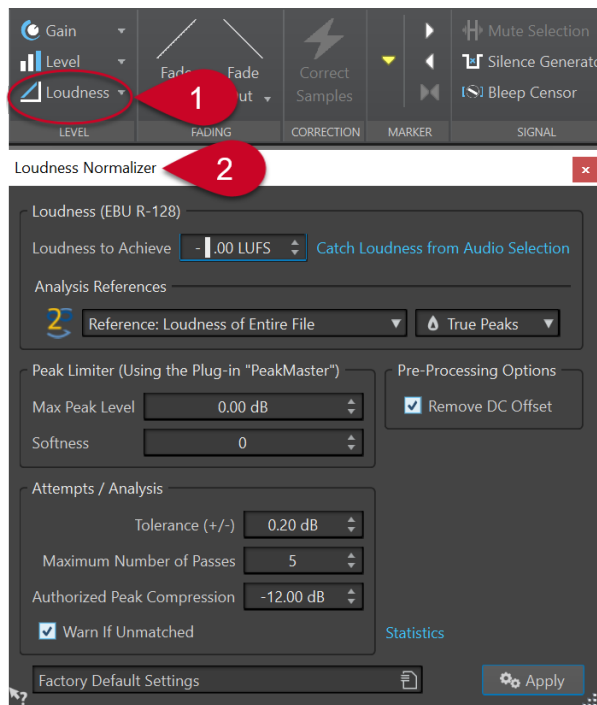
Gain
Level
Loudness
LEVEL
Fade
Fade
Out
FADING
Correct Samples
CORRECTION
MARKER
Mute Selection
Silence Generator
Bleep Censor
SIGNAL
1
Loudness Normalizer
2
Loudness (EBU R-128)
Loudness to Achieve
- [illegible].00 LUFS
Catch Loudness from Audio Selection
Analysis References
Reference: Loudness of Entire File
True Peaks
Peak Limiter (Using the Plug-in "PeakMaster")
Max Peak Level
0.00 dB
Softness
0
Pre-Processing Options
Remove DC Offset
Attempts / Analysis
Tolerance (+/-)
0.20 dB
Maximum Number of Passes
5
Authorized Peak Compression
-12.00 dB
Warn If Unmatched
Statistics
Factory Default Settings
Apply